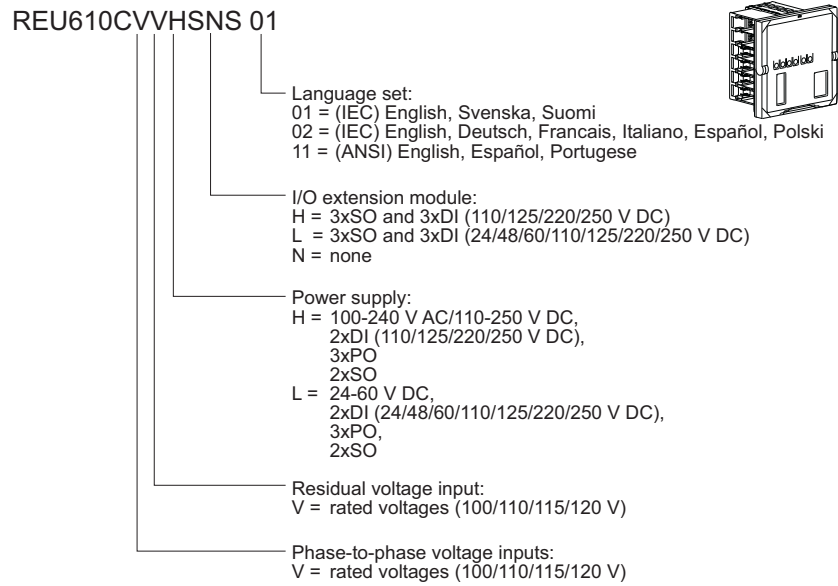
REU610CVVHSNS 01

Language set:
01 = (IEC) English, Svenska, Suomi
02 = (IEC) English, Deutsch, Francais, Italiano, Español, Polski
11 = (ANSI) English, Español, Portugese

I/O extension module:
H = 3xSO and 3xDI (110/125/220/250 V DC)
L = 3xSO and 3xDI (24/48/60/110/125/220/250 V DC)
N = none

Power supply:
H = 100-240 V AC/110-250 V DC,
2xDI (110/125/220/250 V DC),
3xPO
2xSO
L = 24-60 V DC,
2xDI (24/48/60/110/125/220/250 V DC),
3xPO,
2xSO

Residual voltage input:
V = rated voltages (100/110/115/120 V)

Phase-to-phase voltage inputs:
V = rated voltages (100/110/115/120 V)